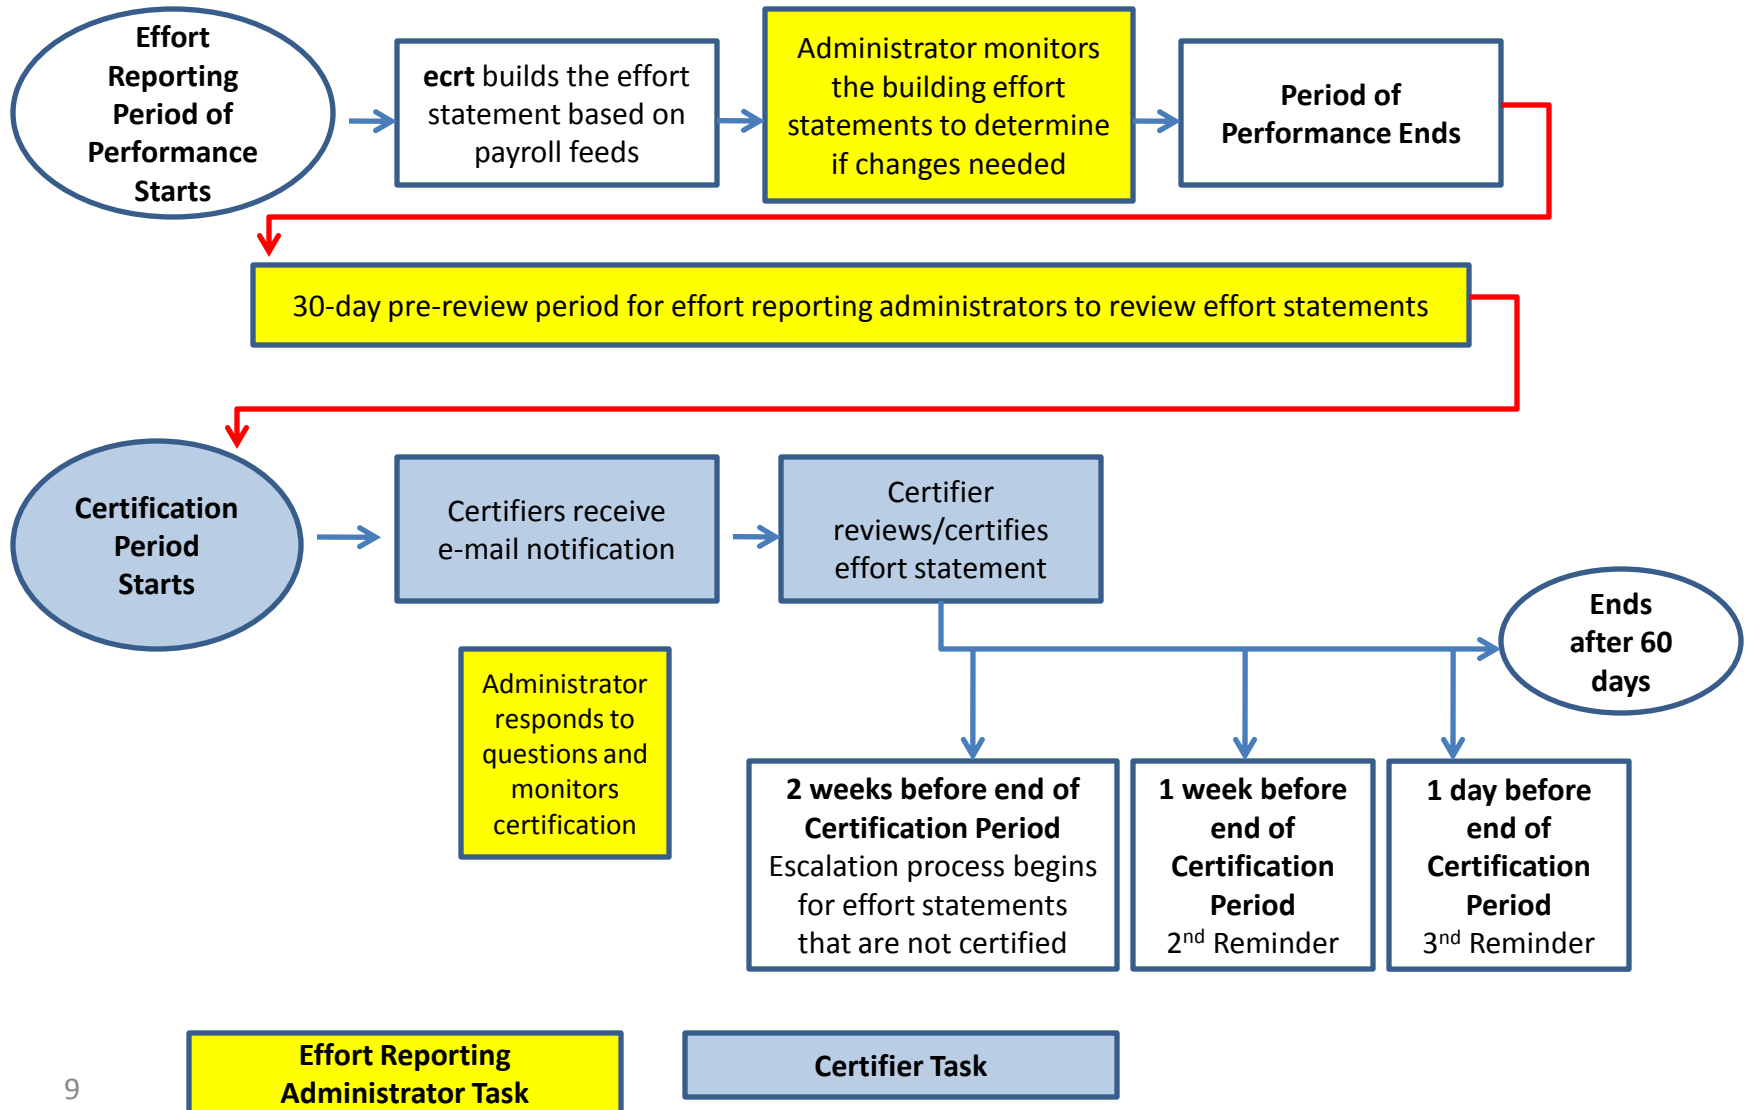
Effort Reporting Period of Performance Starts

ecrt builds the effort statement based on payroll feeds

Administrator monitors the building effort statements to determine if changes needed

Period of Performance Ends

30-day pre-review period for effort reporting administrators to review effort statements

Certification Period Starts

Certifiers receive e-mail notification

Certifier reviews/certifies effort statement

Ends after 60 days

Administrator responds to questions and monitors certification

2 weeks before end of Certification Period
Escalation process begins for effort statements that are not certified

1 week before end of Certification Period
$2^{nd}$ Reminder

1 day before end of Certification Period
$3^{nd}$ Reminder

Effort Reporting Administrator Task

Certifier Task

9